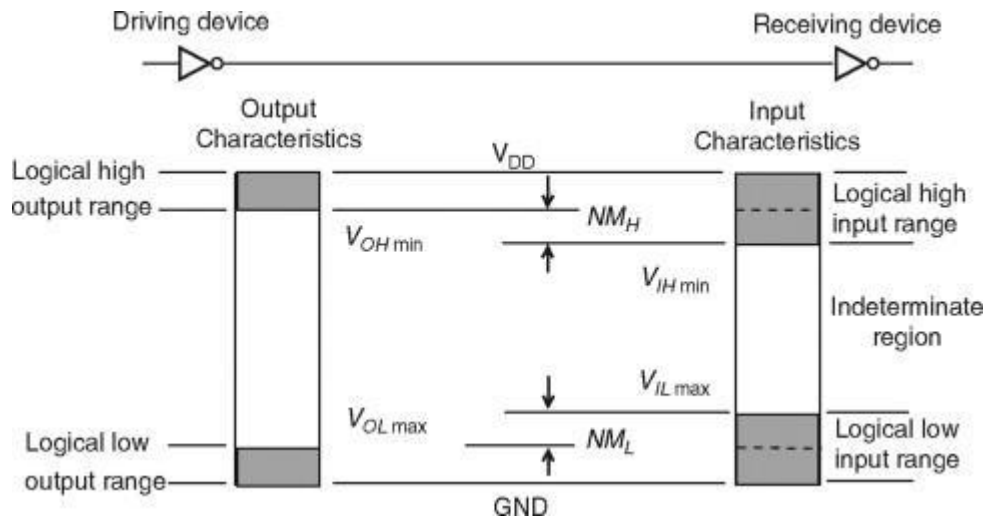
Driving device

Receiving device

Output Characteristics

Input Characteristics

Logical high output range

$V_{DD}$

$NM_H$

$V_{OH\,min}$

Logical high input range

$V_{IH\,min}$

Indeterminate region

$V_{IL\,max}$

$V_{OL\,max}$

$NM_L$

Logical low output range

Logical low input range

GND